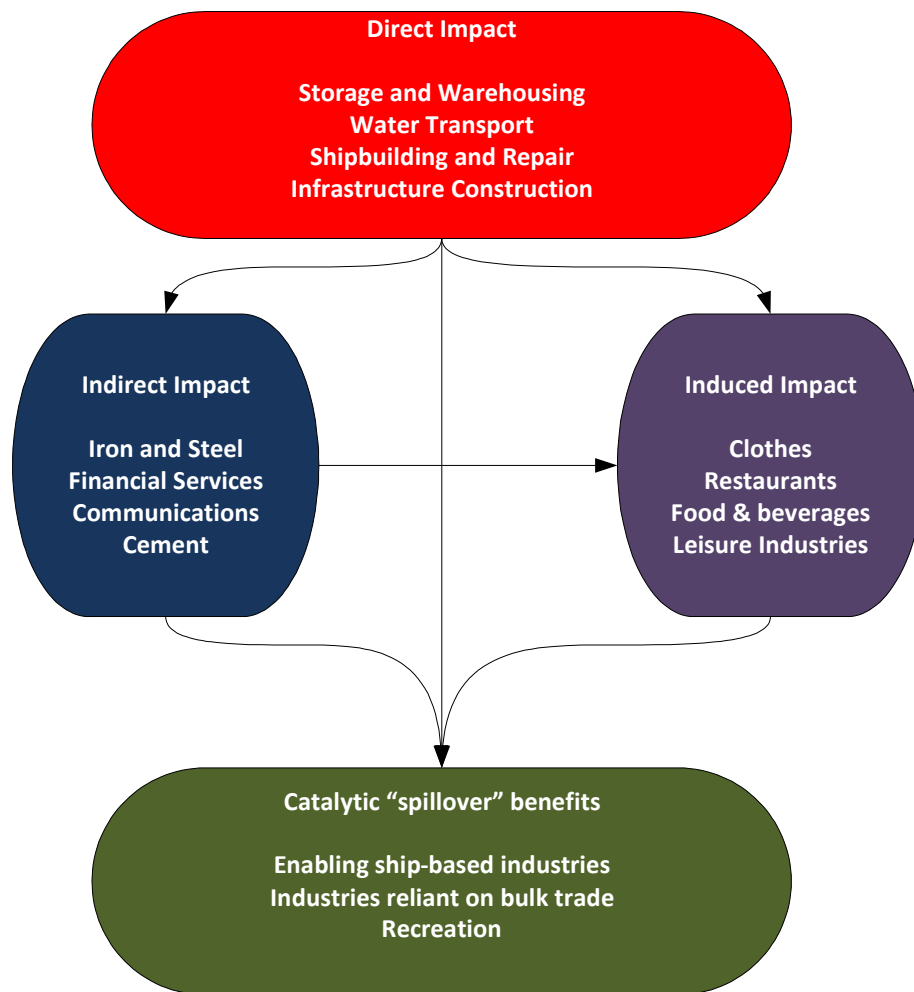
Direct Impact

Storage and Warehousing
Water Transport
Shipbuilding and Repair
Infrastructure Construction

Indirect Impact

Iron and Steel
Financial Services
Communications
Cement

Induced Impact

Clothes
Restaurants
Food & beverages
Leisure Industries

Catalytic “spillover” benefits

Enabling ship-based industries
Industries reliant on bulk trade
Recreation